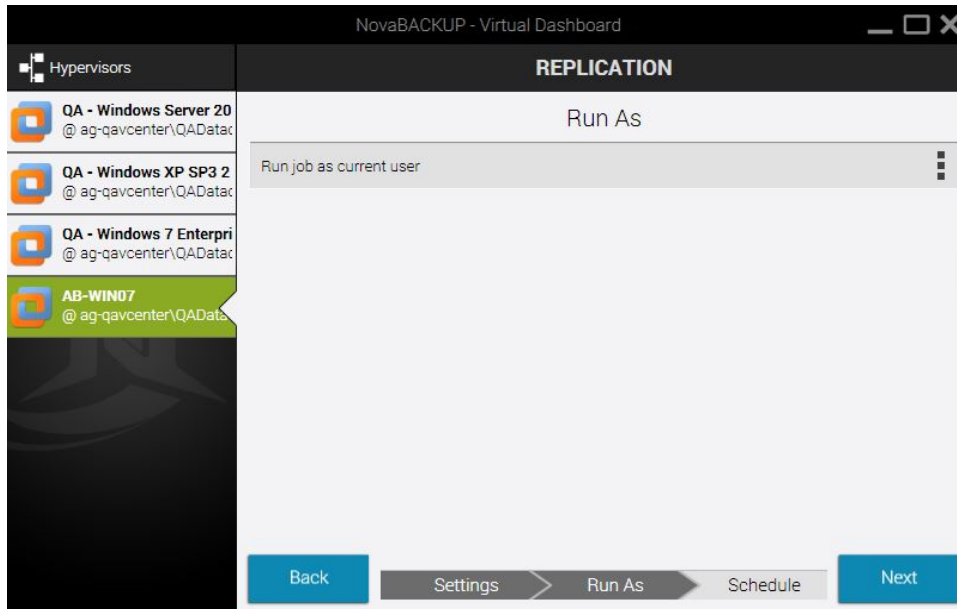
NovaBACKUP - Virtual Dashboard

Hypervisors

QA - Windows Server 20
@ ag-qavcenter\QADatac

QA - Windows XP SP3 2
@ ag-qavcenter\QADatac

QA - Windows 7 Enterpri
@ ag-qavcenter\QADatac

AB-WIN07
@ ag-qavcenter\QADat

REPLICATION

Run As

Run job as current user

Back

Settings

Run As

Schedule

Next